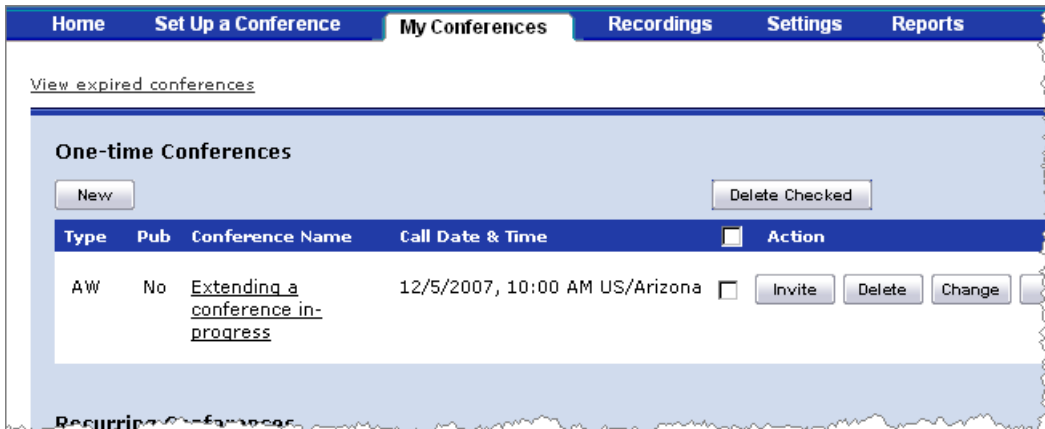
Home | Set Up a Conference | My Conferences | Recordings | Settings | Reports

View expired conferences

One-time Conferences

New

Delete Checked

| Type | Pub | Conference Name | Call Date & Time | | Action |
|---|---|---|---|---|---|
| AW | No | Extending a conference in-progress | 12/5/2007, 10:00 AM US/Arizona | | Invite Delete Change |

Recurring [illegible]